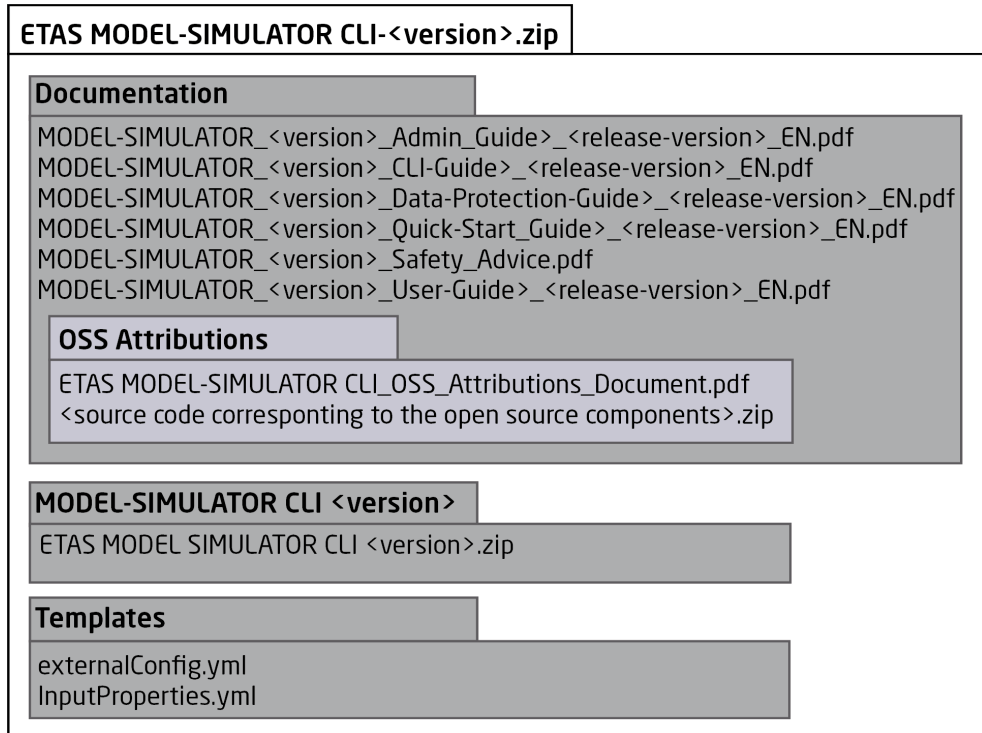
ETAS MODEL-SIMULATOR CLI-<version>.zip

Documentation

MODEL-SIMULATOR_<version>_Admin_Guide>_<release-version>_EN.pdf
MODEL-SIMULATOR_<version>_CLI-Guide>_<release-version>_EN.pdf
MODEL-SIMULATOR_<version>_Data-Protection-Guide>_<release-version>_EN.pdf
MODEL-SIMULATOR_<version>_Quick-Start_Guide>_<release-version>_EN.pdf
MODEL-SIMULATOR_<version>_Safety_Advice.pdf
MODEL-SIMULATOR_<version>_User-Guide>_<release-version>_EN.pdf

OSS Attributions

ETAS MODEL-SIMULATOR CLI_OSS_Attributions_Document.pdf
<source code corresponting to the open source components>.zip

MODEL-SIMULATOR CLI <version>

ETAS MODEL SIMULATOR CLI <version>.zip

Templates

externalConfig.yml
InputProperties.yml